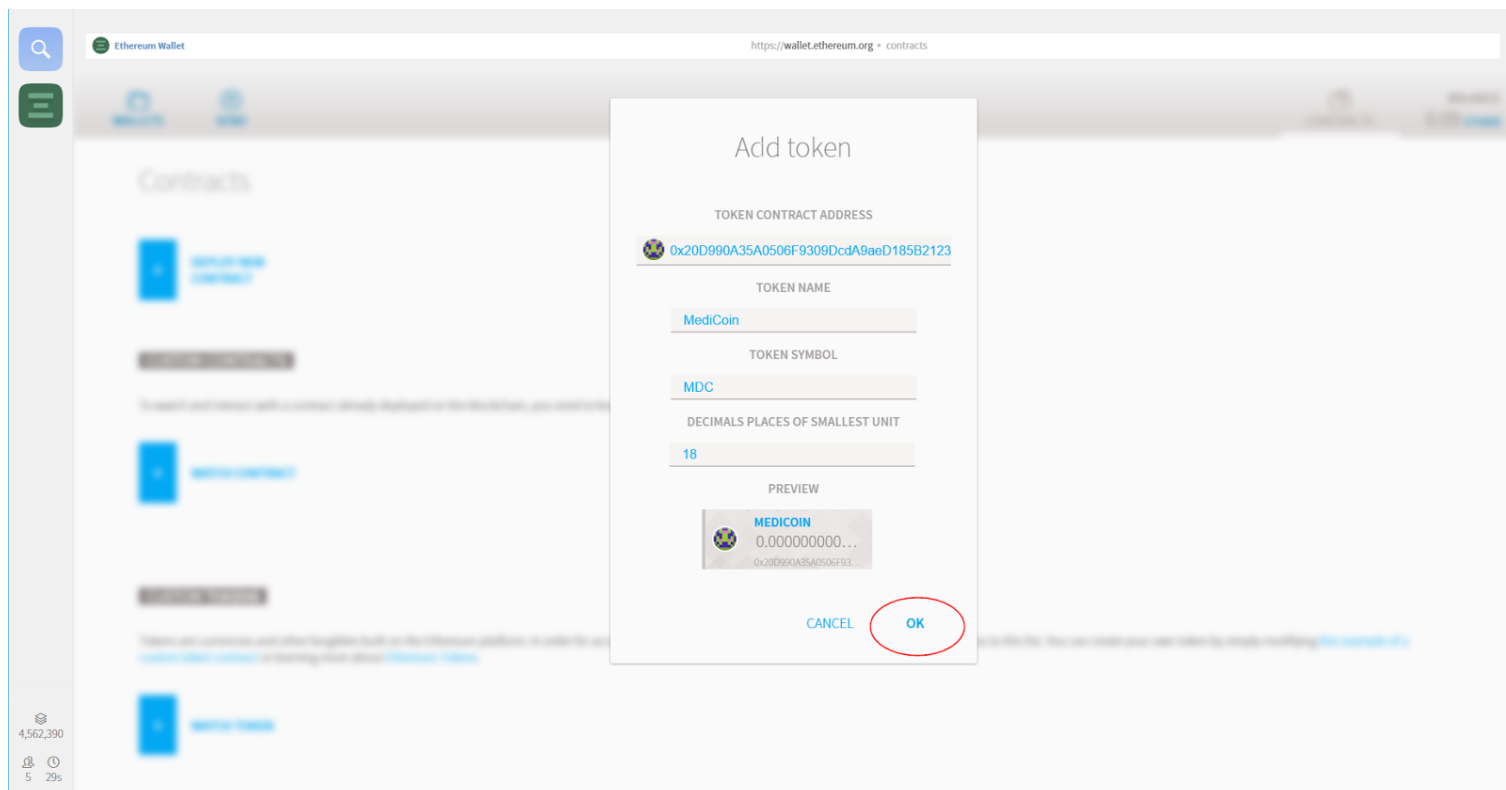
Ethereum Wallet

https://wallet.ethereum.org ▸ contracts

Contracts

Add token

TOKEN CONTRACT ADDRESS

0x20D990A35A0506F9309DcdA9aeD185B2123

TOKEN NAME

MediCoin

TOKEN SYMBOL

MDC

DECIMALS PLACES OF SMALLEST UNIT

18

PREVIEW

MEDICOIN

0.000000000...

0x20D990A35A0506F93...

CANCEL

OK

4,562,390

5 29s